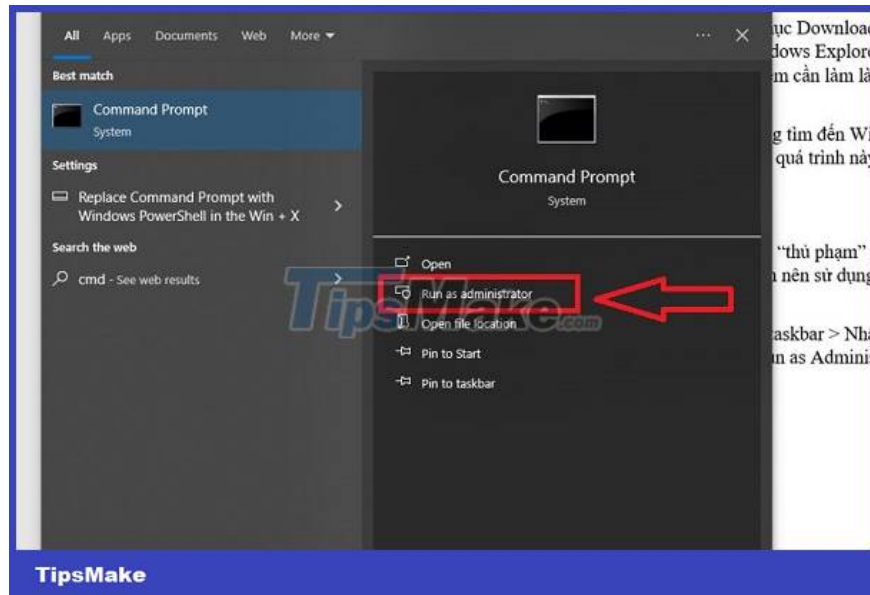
All Apps Documents Web More

Best match

Command Prompt
System

Settings

Replace Command Prompt with Windows PowerShell in the Win + X

Search the web

cmd - See web results

Command Prompt
System

Open
Run as administrator
Open file location
Pin to Start
Pin to taskbar

ục Download
dows Explore
m cần làm là

g tìm đến Wi
quá trình này

"thủ phạm"
n nên sử dụng

askbar > Nh
n as Admini

TipsMake.com

TipsMake